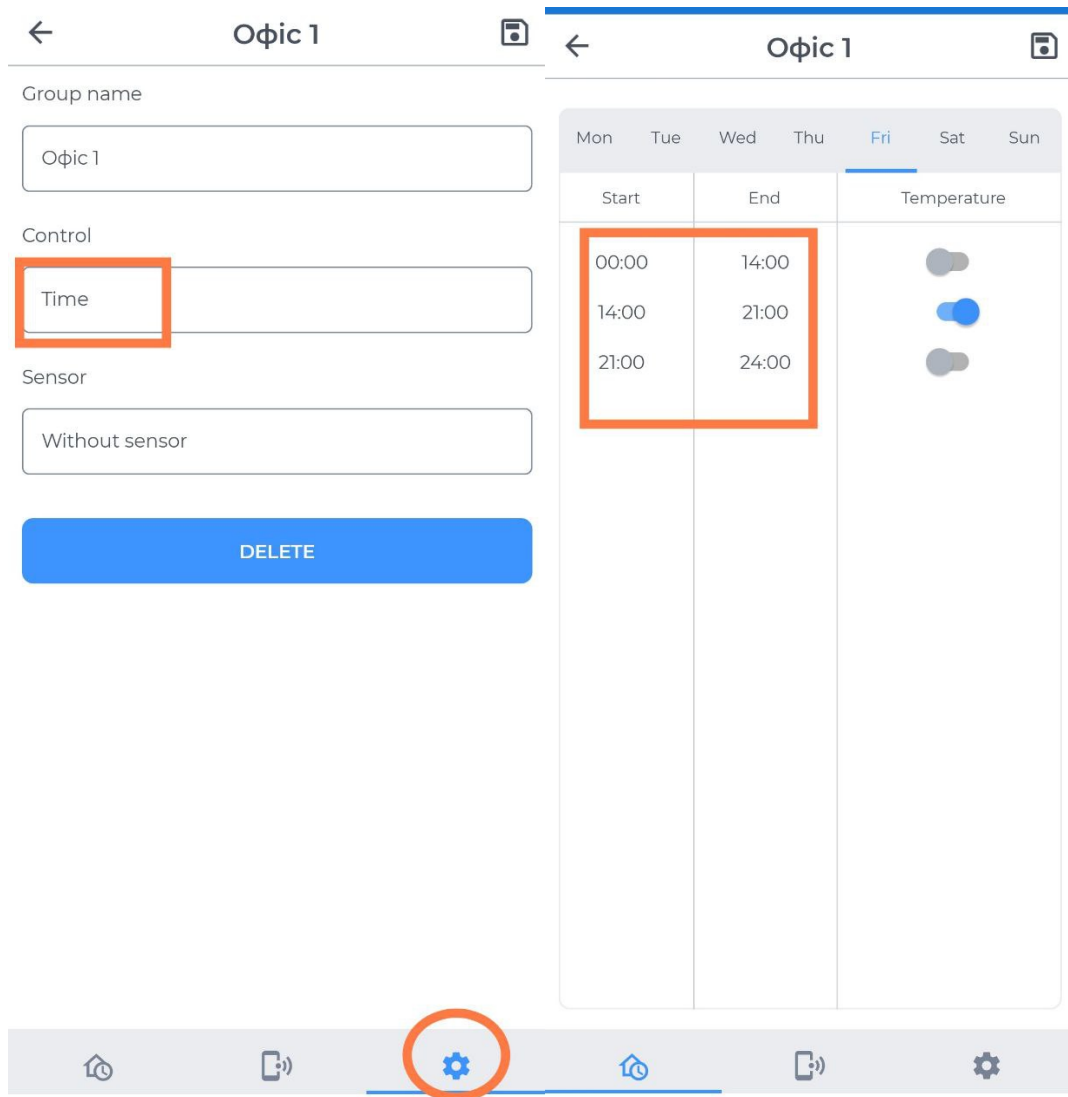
Офіс 1

Group name

Офіс 1

Control

Time

Sensor

Without sensor

DELETE

Офіс 1

Mon Tue Wed Thu Fri Sat Sun

| Start | End | Temperature |
|---|---|---|
| 00:00 | 14:00 | |
| 14:00 | 21:00 | |
| 21:00 | 24:00 | |